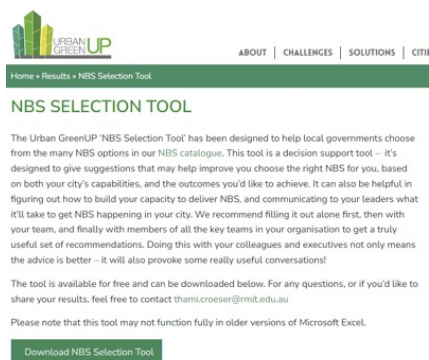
URBAN GREEN UP

ABOUT | CHALLENGES | SOLUTIONS | CITI

Home » Results » NBS Selection Tool

NBS SELECTION TOOL

The Urban GreenUP 'NBS Selection Tool' has been designed to help local governments choose from the many NBS options in our NBS catalogue. This tool is a decision support tool – it's designed to give suggestions that may help improve you choose the right NBS for you, based on both your city's capabilities, and the outcomes you'd like to achieve. It can also be helpful in figuring out how to build your capacity to deliver NBS, and communicating to your leaders what it'll take to get NBS happening in your city. We recommend filling it out alone first, then with your team, and finally with members of all the key teams in your organisation to get a truly useful set of recommendations. Doing this with your colleagues and executives not only means the advice is better – it will also provoke some really useful conversations!

The tool is available for free and can be downloaded below. For any questions, or if you'd like to share your results, feel free to contact thami.croeser@rmit.edu.au

Please note that this tool may not function fully in older versions of Microsoft Excel.

Download NBS Selection Tool